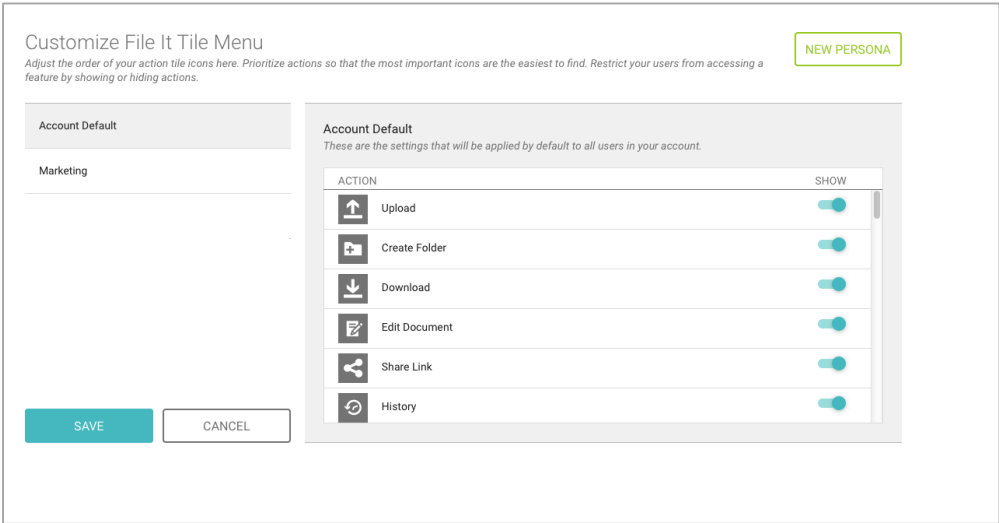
Customize File It Tile Menu

Adjust the order of your action tile icons here. Prioritize actions so that the most important icons are the easiest to find. Restrict your users from accessing a feature by showing or hiding actions.

NEW PERSONA

Account Default

Marketing

Account Default

These are the settings that will be applied by default to all users in your account.

| ACTION | SHOW |
|---|---|
| Upload | |
| Create Folder | |
| Download | |
| Edit Document | |
| Share Link | |
| History | |

SAVE

CANCEL